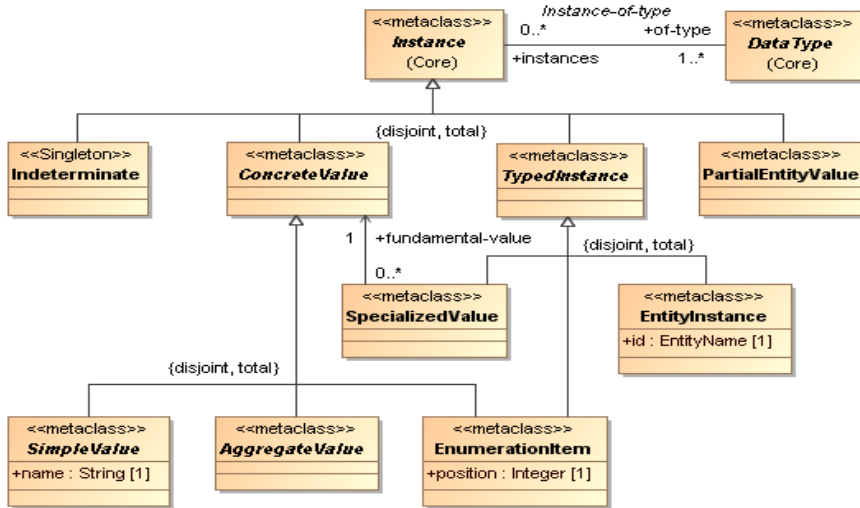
Instance-of-type

<<metaclass>>
Instance
(Core)

0..*
+instances

+of-type
1..*

<<metaclass>>
DataType
(Core)

{disjoint, total}

<<Singleton>>
Indeterminate

<<metaclass>>
ConcreteValue

<<metaclass>>
TypedInstance

<<metaclass>>
PartialEntityValue

1
+fundamental-value
0..*

{disjoint, total}

<<metaclass>>
SpecializedValue

<<metaclass>>
EntityInstance
+id : EntityName [1]

{disjoint, total}

<<metaclass>>
SimpleValue
+name : String [1]

<<metaclass>>
AggregateValue

<<metaclass>>
EnumerationItem
+position : Integer [1]